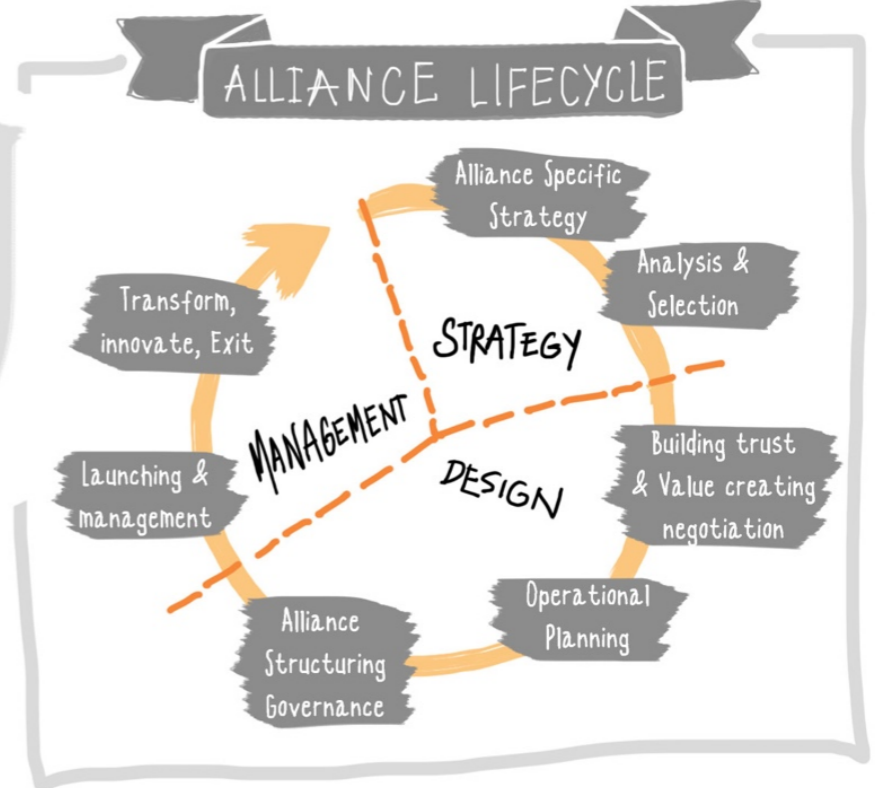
ALLIANCE LIFECYCLE

Alliance Specific Strategy

Analysis & Selection

STRATEGY

Building trust & Value creating negotiation

DESIGN

Operational Planning

Alliance Structuring Governance

MANAGEMENT

Launching & management

Transform, innovate, Exit